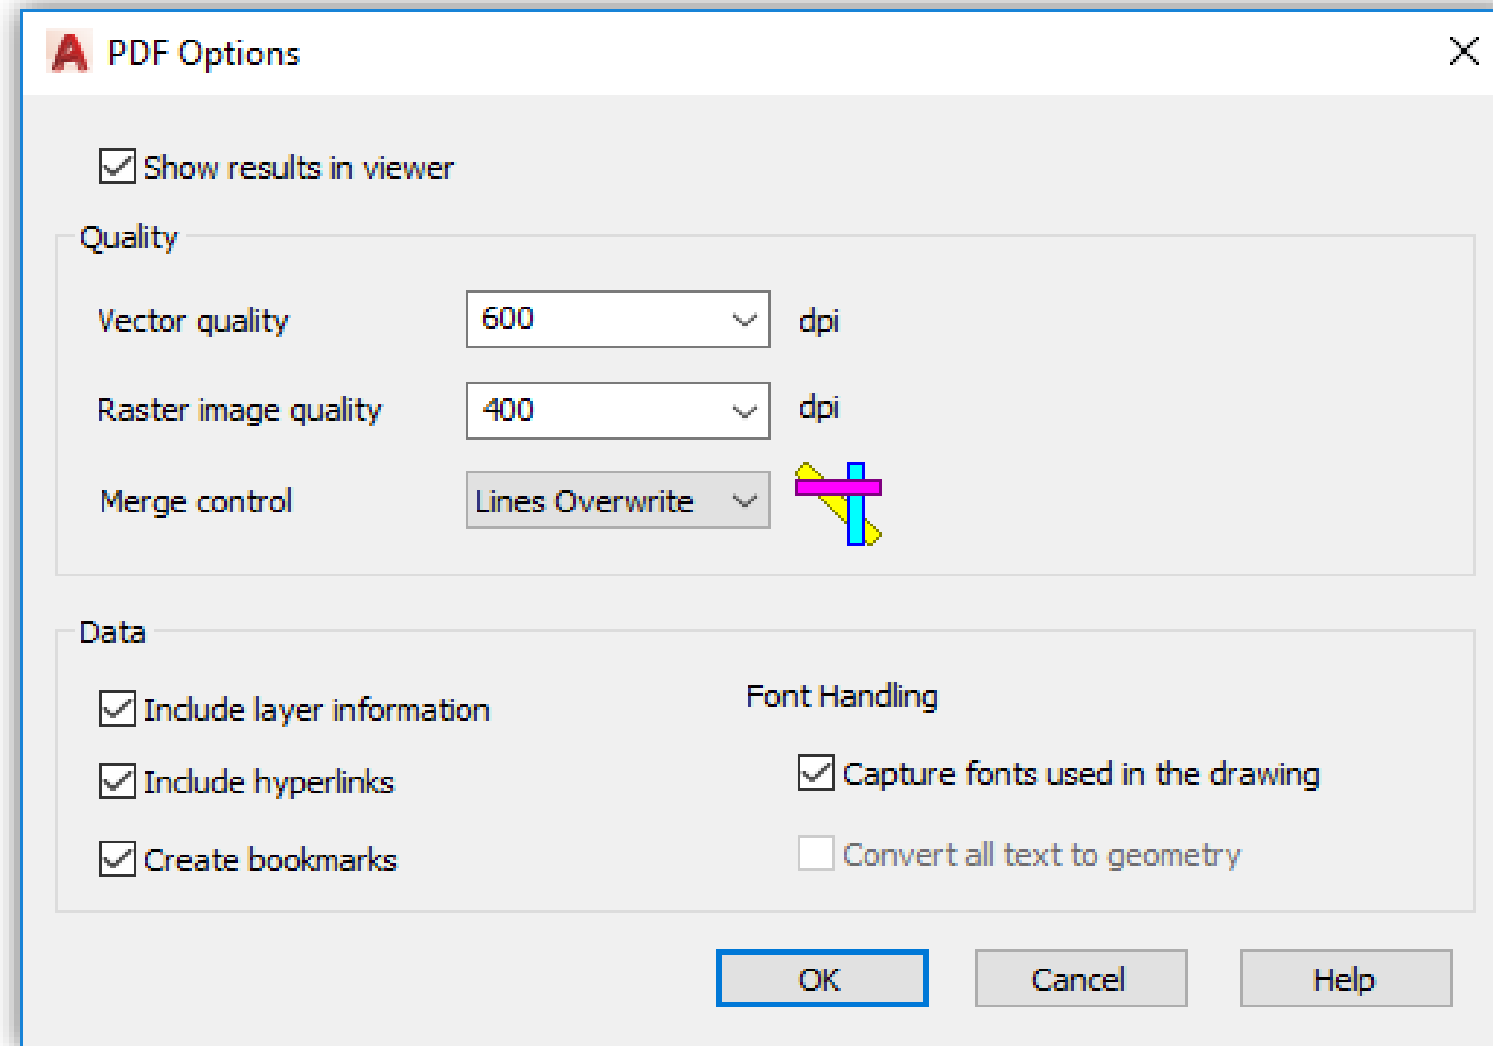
PDF Options

Show results in viewer

Quality

Vector quality 600 dpi

Raster image quality 400 dpi

Merge control Lines Overwrite

Data

Include layer information

Include hyperlinks

Create bookmarks

Font Handling

Capture fonts used in the drawing

Convert all text to geometry

OK

Cancel

Help